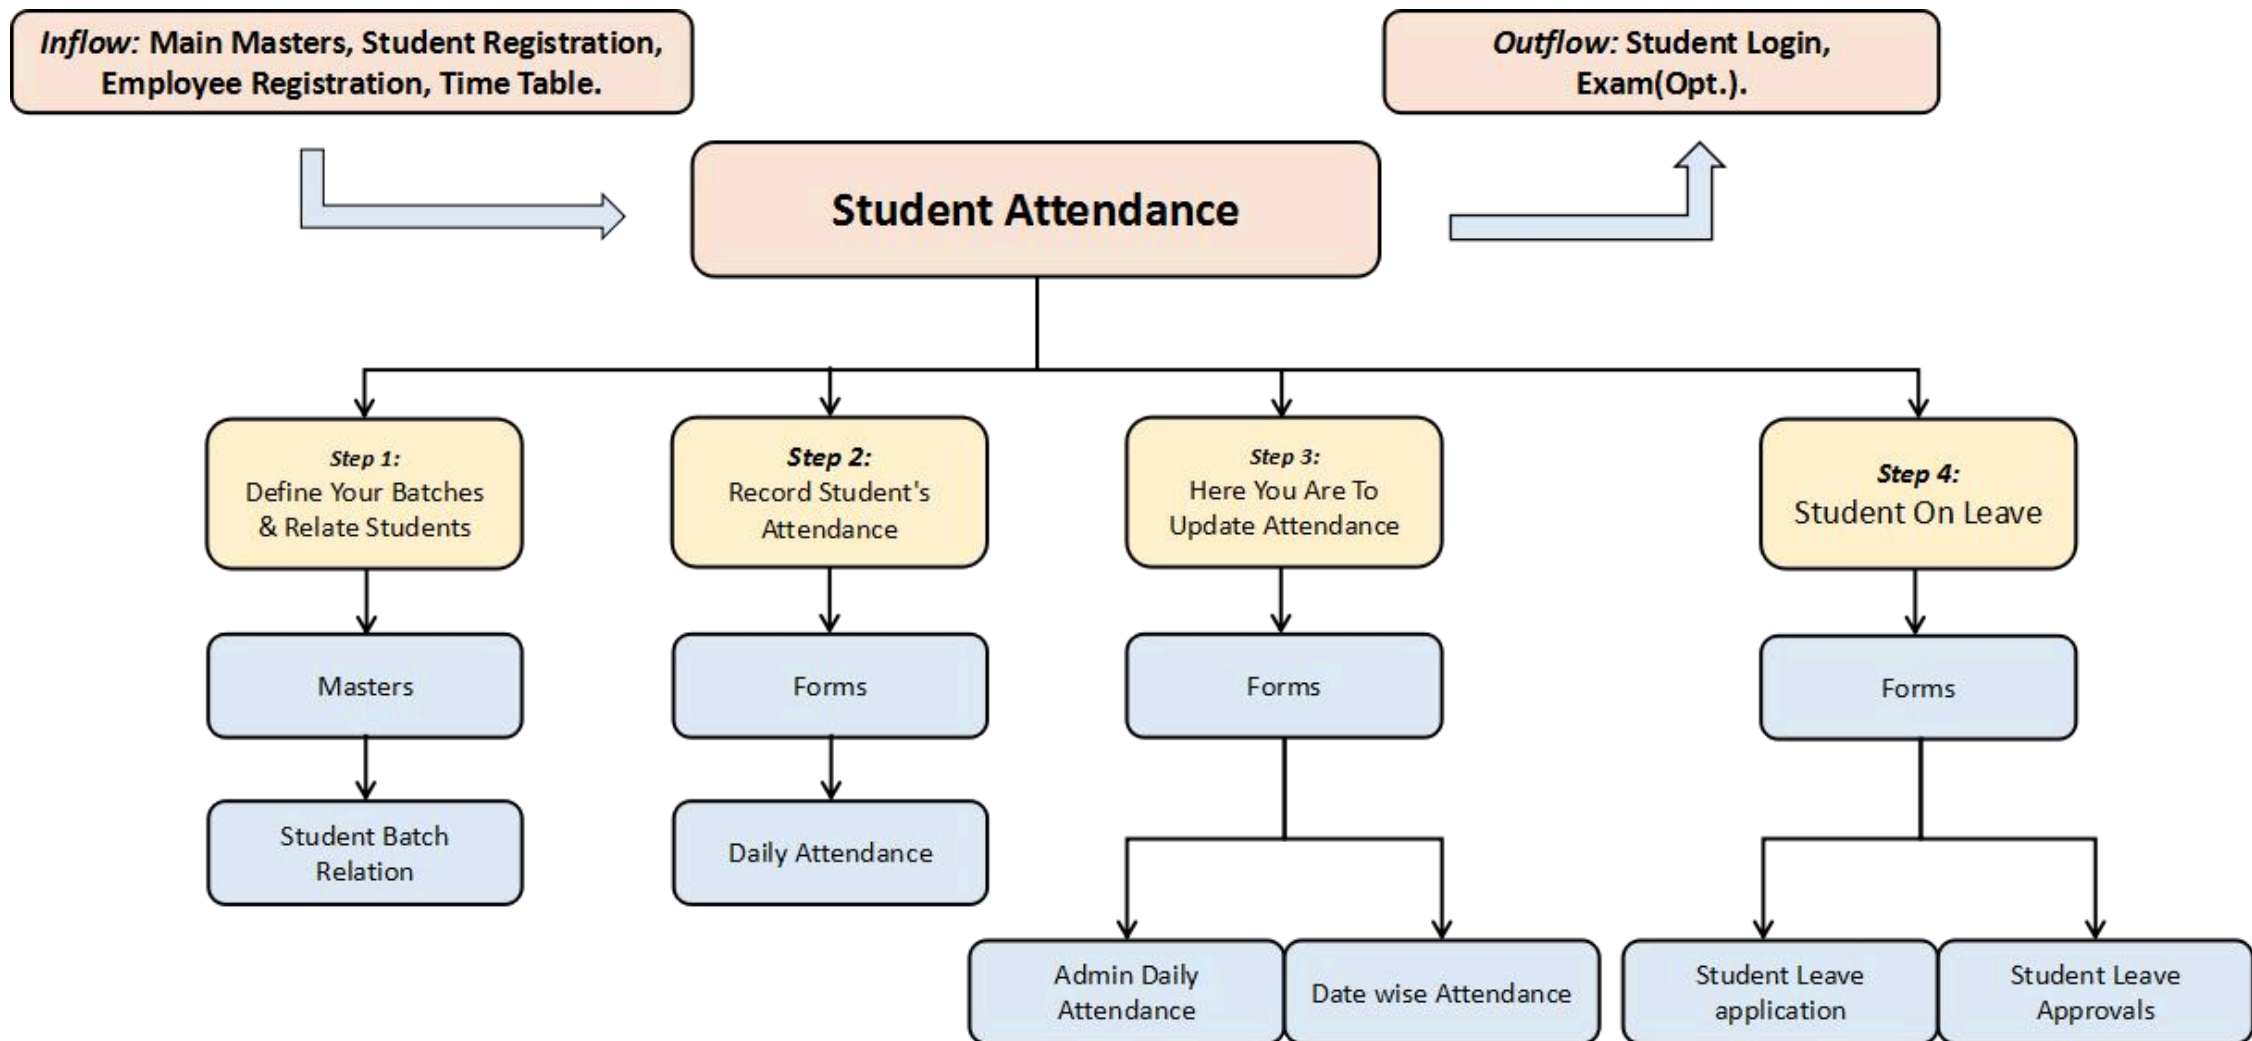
Inflow: Main Masters, Student Registration, Employee Registration, Time Table.

Outflow: Student Login, Exam(Opt.).

Student Attendance

Step 1:
Define Your Batches & Relate Students

Masters

Student Batch Relation

Step 2:
Record Student's Attendance

Forms

Daily Attendance

Step 3:
Here You Are To Update Attendance

Forms

Admin Daily Attendance

Date wise Attendance

Step 4:
Student On Leave

Forms

Student Leave application

Student Leave Approvals